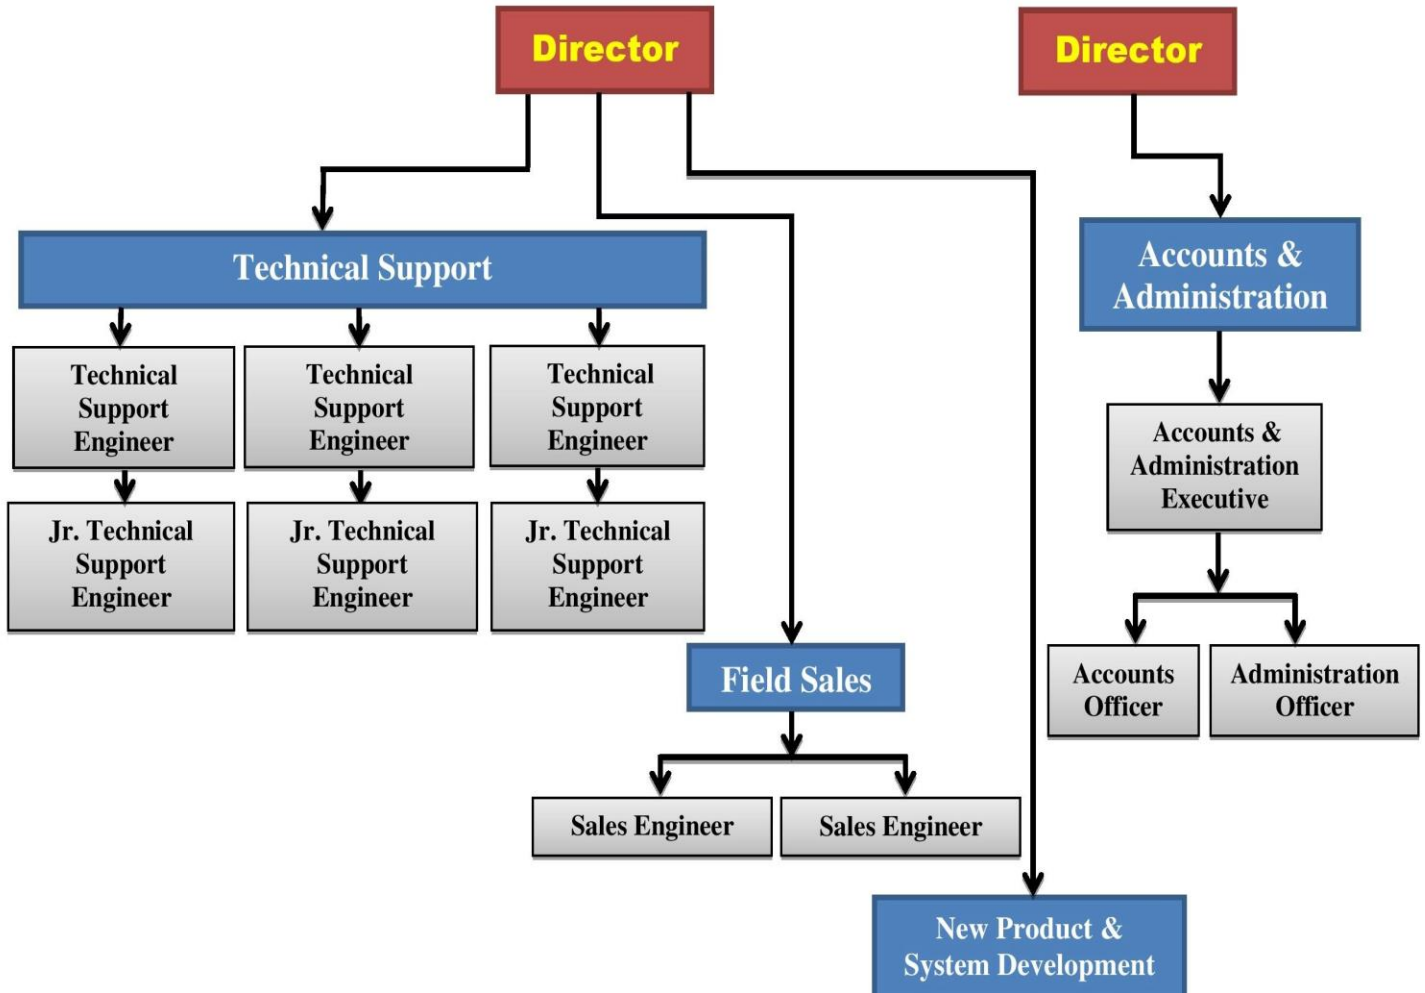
Director

Director

Technical Support

Technical Support Engineer

Technical Support Engineer

Technical Support Engineer

Jr. Technical Support Engineer

Jr. Technical Support Engineer

Jr. Technical Support Engineer

Field Sales

Sales Engineer

Sales Engineer

New Product & System Development

Accounts & Administration

Accounts & Administration Executive

Accounts Officer

Administration Officer